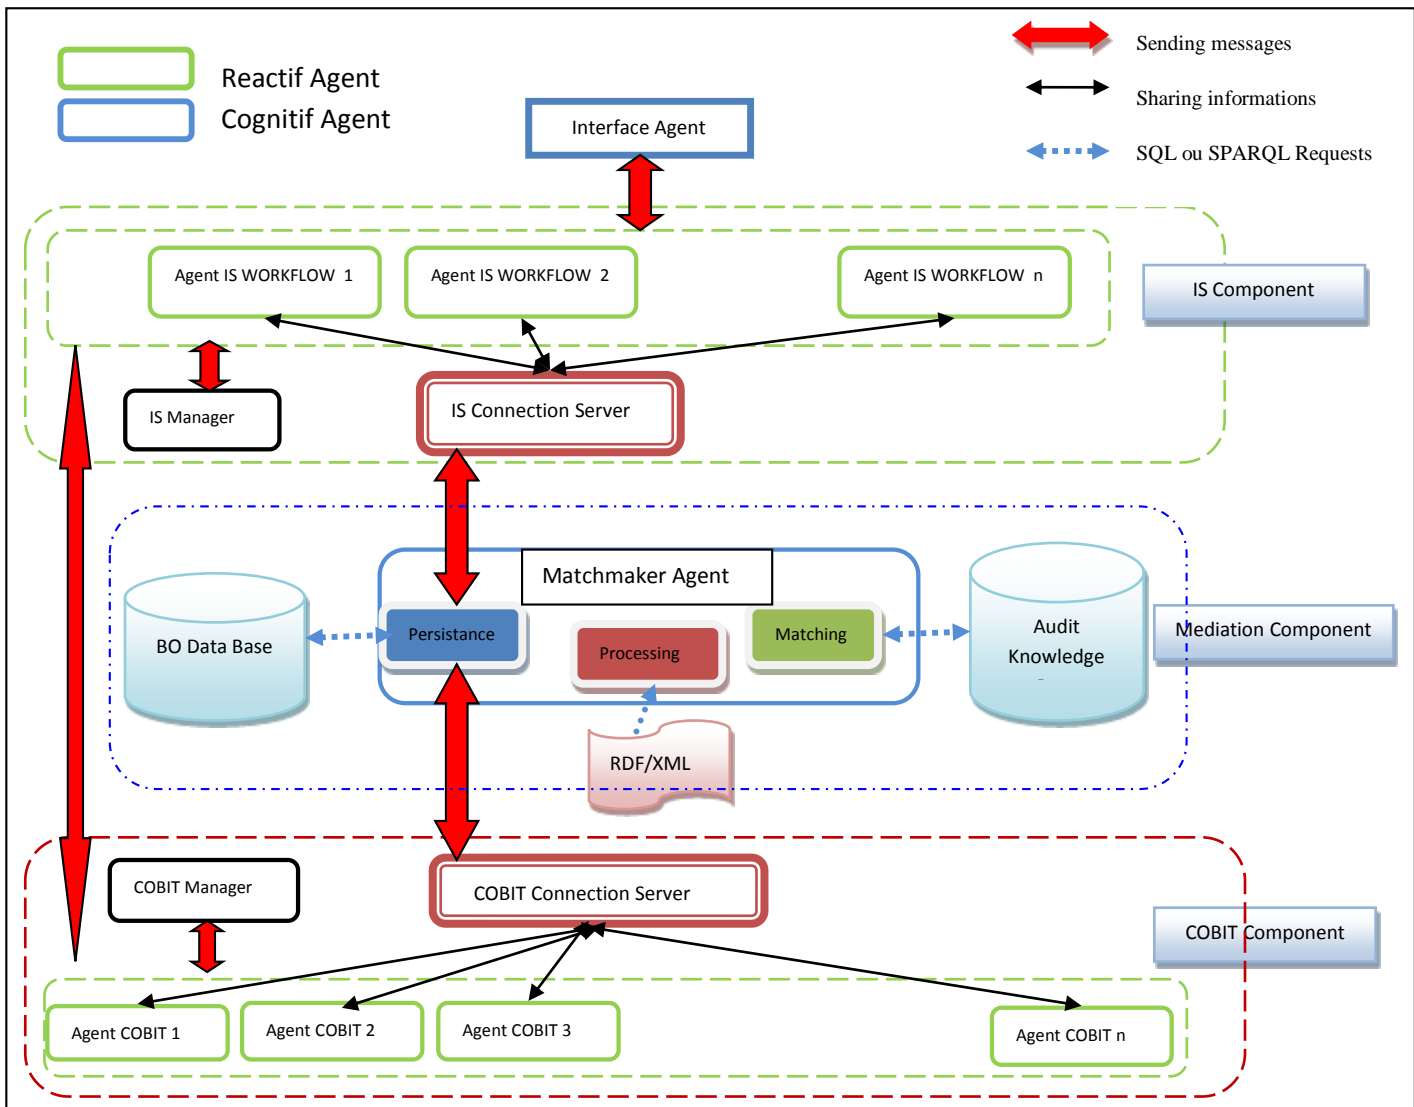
Reactif Agent
Cognitif Agent

Sending messages
Sharing informations
SQL ou SPARQL Requests

Interface Agent

Agent IS WORKFLOW 1
Agent IS WORKFLOW 2
Agent IS WORKFLOW n
IS Component
IS Manager
IS Connection Server

Matchmaker Agent
BO Data Base
Persistance
Processing
Matching
Audit Knowledge
Mediation Component
RDF/XML

COBIT Manager
COBIT Connection Server
COBIT Component
Agent COBIT 1
Agent COBIT 2
Agent COBIT 3
Agent COBIT n